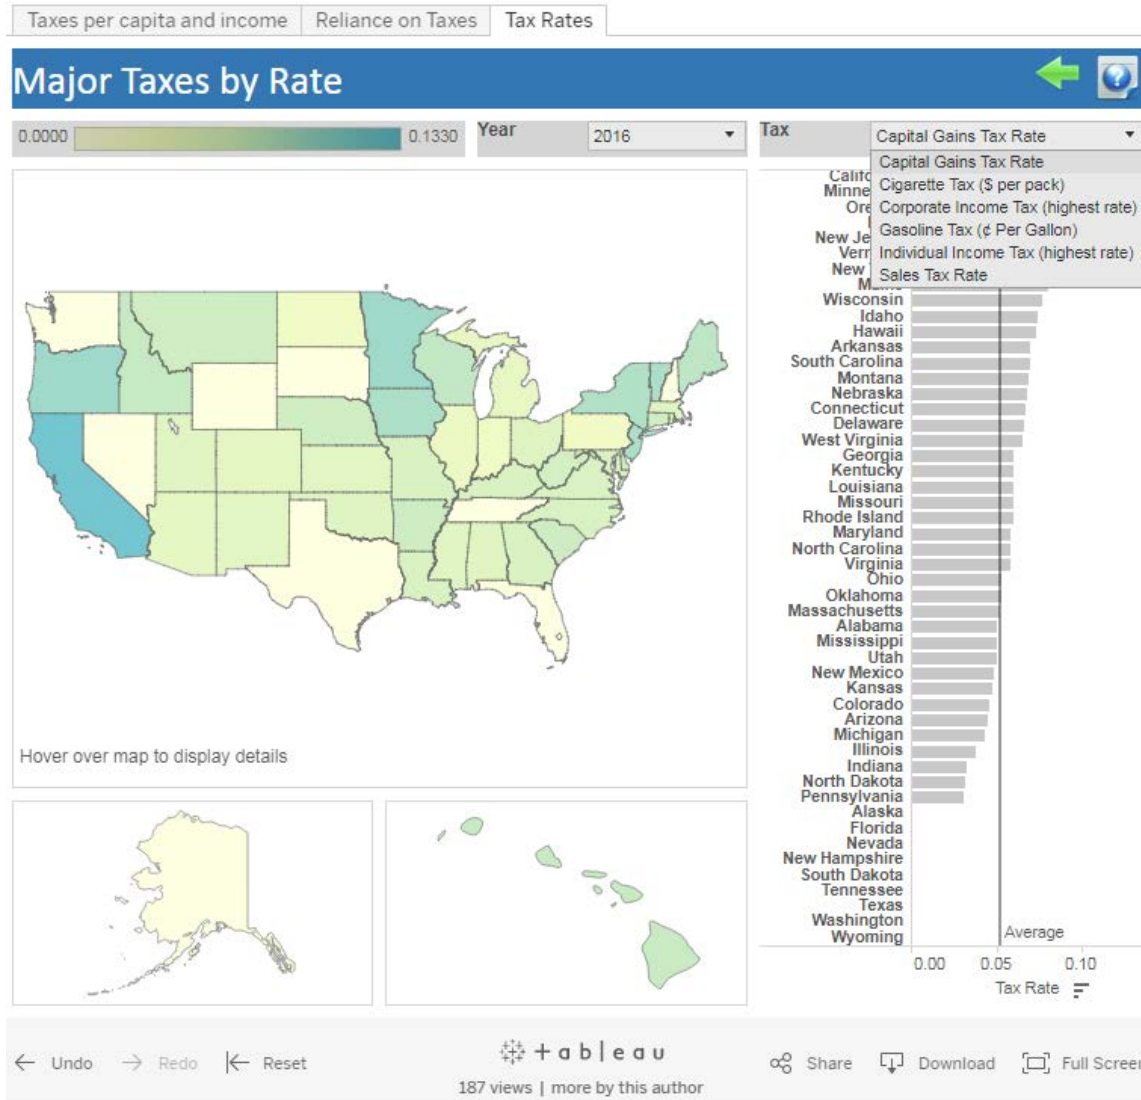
Taxes per capita and income | Reliance on Taxes | Tax Rates

Major Taxes by Rate

0.0000 0.1330

Year 2016

Tax Capital Gains Tax Rate

Capital Gains Tax Rate
Cigarette Tax ($ per pack)
Corporate Income Tax (highest rate)
Gasoline Tax (¢ Per Gallon)
Individual Income Tax (highest rate)
Sales Tax Rate

Califo
Minne
Ore
New Je
Verr
New
M
Wisconsin
Idaho
Hawaii
Arkansas
South Carolina
Montana
Nebraska
Connecticut
Delaware
West Virginia
Georgia
Kentucky
Louisiana
Missouri
Rhode Island
Maryland
North Carolina
Virginia
Ohio
Oklahoma
Massachusetts
Alabama
Mississippi
Utah
New Mexico
Kansas
Colorado
Arizona
Michigan
Illinois
Indiana
North Dakota
Pennsylvania
Alaska
Florida
Nevada
New Hampshire
South Dakota
Tennessee
Texas
Washington
Wyoming

Average

0.00 0.05 0.10

Tax Rate

Hover over map to display details

← Undo → Redo |← Reset

+ a b | e a u

187 views | more by this author

Share Download Full Screen